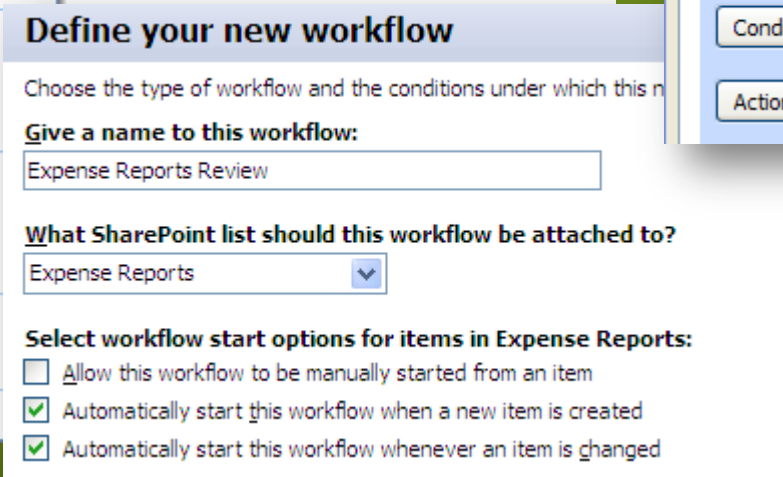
Define your new workflow

Choose the type of workflow and the conditions under which this n

Give a name to this workflow:

Expense Reports Review

What SharePoint list should this workflow be attached to?

Expense Reports

Select workflow start options for items in Expense Reports:

Allow this workflow to be manually started from an item

Automatically start this workflow when a new item is created

Automatically start this workflow whenever an item is changed

Cond

Actio